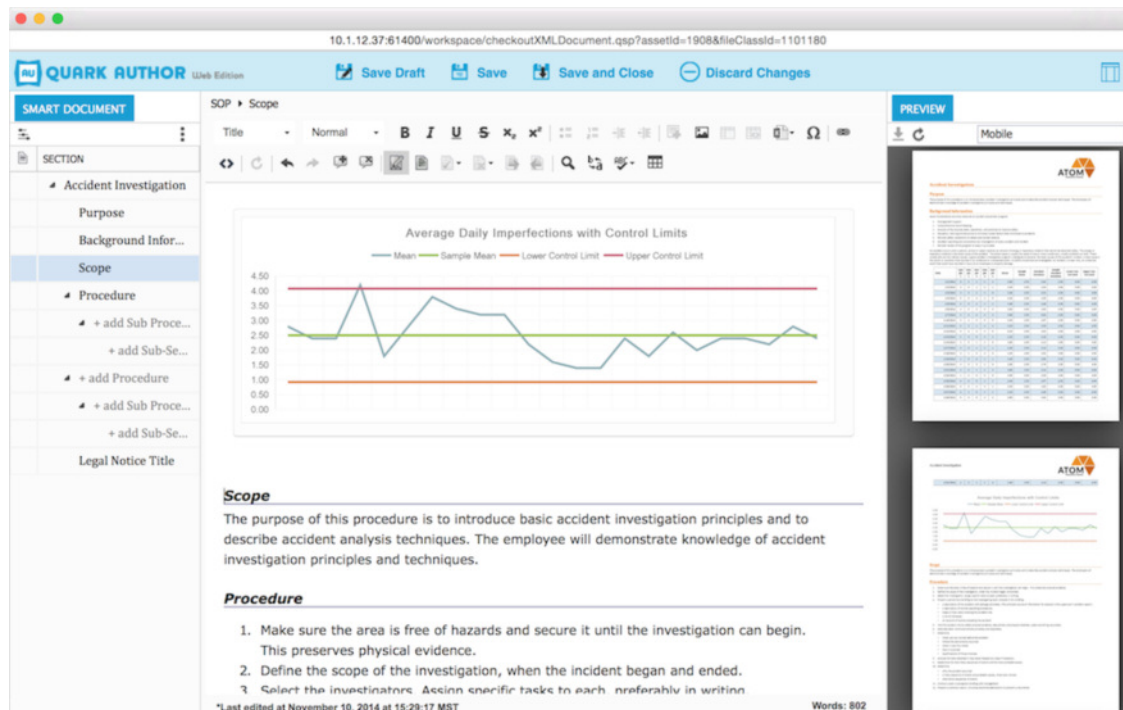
10.1.12.37:61400/workspace/checkoutXMLDocument.qsp?assetId=1908&fileClassId=1101180

AU QUARK AUTHOR Web Edition

Save Draft Save Save and Close Discard Changes

SMART DOCUMENT

SECTION

Accident Investigation

Purpose

Background Infor...

Scope

Procedure

+ add Sub Proce...

+ add Sub-Se...

+ add Procedure

+ add Sub Proce...

+ add Sub-Se...

Legal Notice Title

SOP ▸ Scope

Title Normal B I U S $x_2$ $x^2$ Ω

Average Daily Imperfections with Control Limits

Mean Sample Mean Lower Control Limit Upper Control Limit

4.50
4.00
3.50
3.00
2.50
2.00
1.50
1.00
0.50
0.00

Scope

The purpose of this procedure is to introduce basic accident investigation principles and to describe accident analysis techniques. The employee will demonstrate knowledge of accident investigation principles and techniques.

Procedure

1. Make sure the area is free of hazards and secure it until the investigation can begin. This preserves physical evidence.
2. Define the scope of the investigation, when the incident began and ended.
3. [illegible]

*Last edited at November 10, 2014 at 15:29:17 MST

Words: 802

PREVIEW

Mobile

ATOM

ATOM